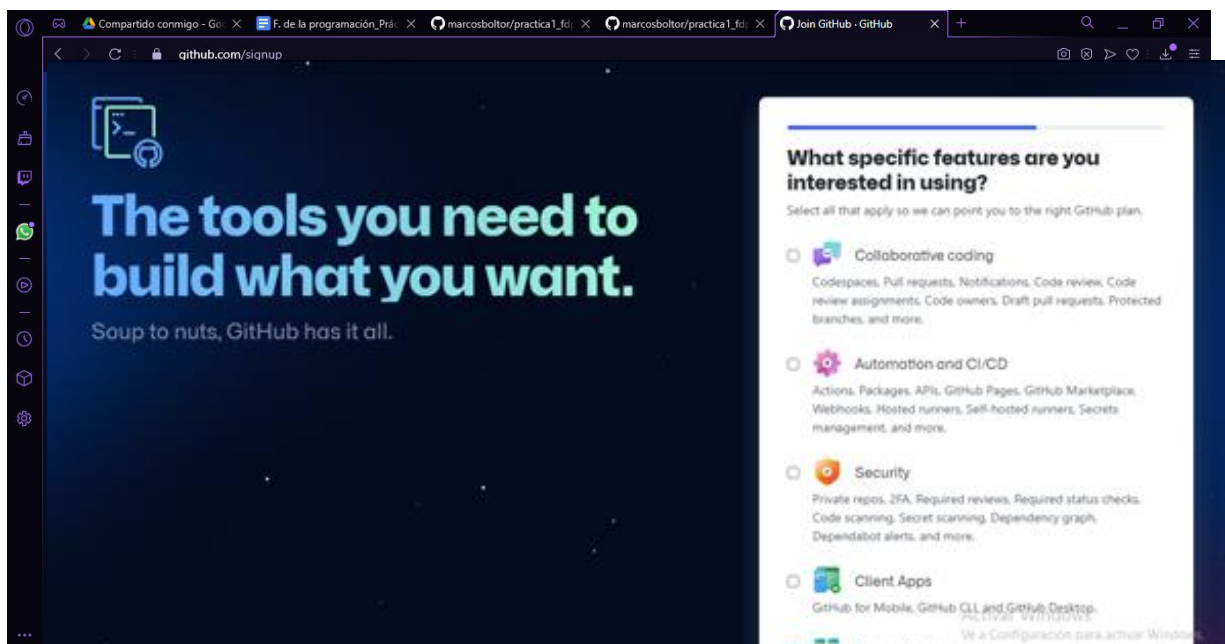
Compartido conmigo - Go ×
F. de la programación_Prác ×
marcosboltor/practica1_fdp ×
marcosboltor/practica1_fdp ×
Join GitHub · GitHub ×

github.com/signup

The tools you need to build what you want.

Soup to nuts, GitHub has it all.

What specific features are you interested in using?

Select all that apply so we can point you to the right GitHub plan.

Collaborative coding

Codespaces, Pull requests, Notifications, Code review, Code review assignments, Code owners, Draft pull requests, Protected branches, and more.

Automation and CI/CD

Actions, Packages, APIs, GitHub Pages, GitHub Marketplace, Webhooks, Hosted runners, Self-hosted runners, Secrets management, and more.

Security

Private repos, 2FA, Required reviews, Required status checks, Code scanning, Secret scanning, Dependency graph, Dependabot alerts, and more.

Client Apps

GitHub for Mobile, GitHub CLI, and GitHub Desktop.

Activar Windows
Ve a Configuración para activar Windows.